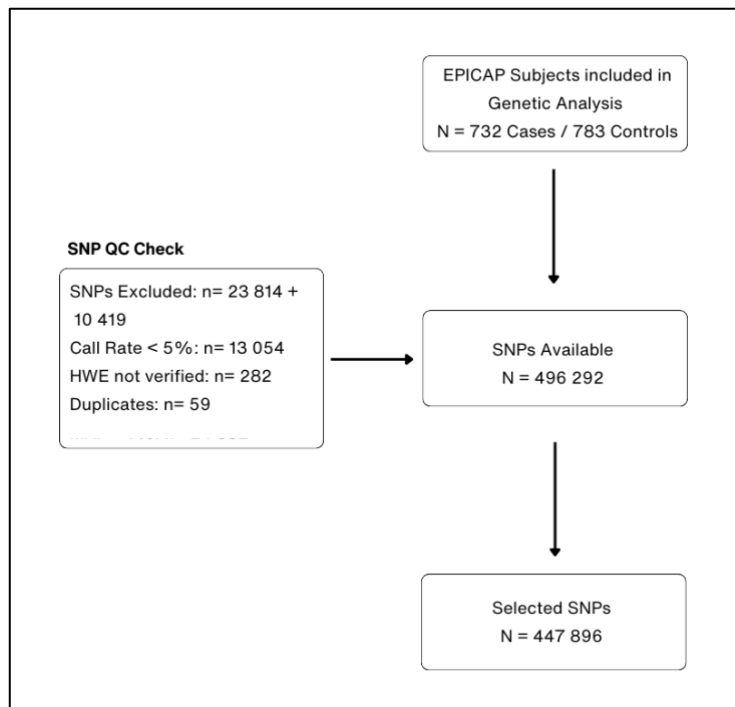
EPICAP Subjects included in Genetic Analysis
N = 732 Cases / 783 Controls

SNP QC Check

SNPs Excluded: n= 23 814 + 10 419
Call Rate < 5%: n= 13 054
HWE not verified: n= 282
Duplicates: n= 59
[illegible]

SNPs Available
N = 496 292

Selected SNPs
N = 447 896